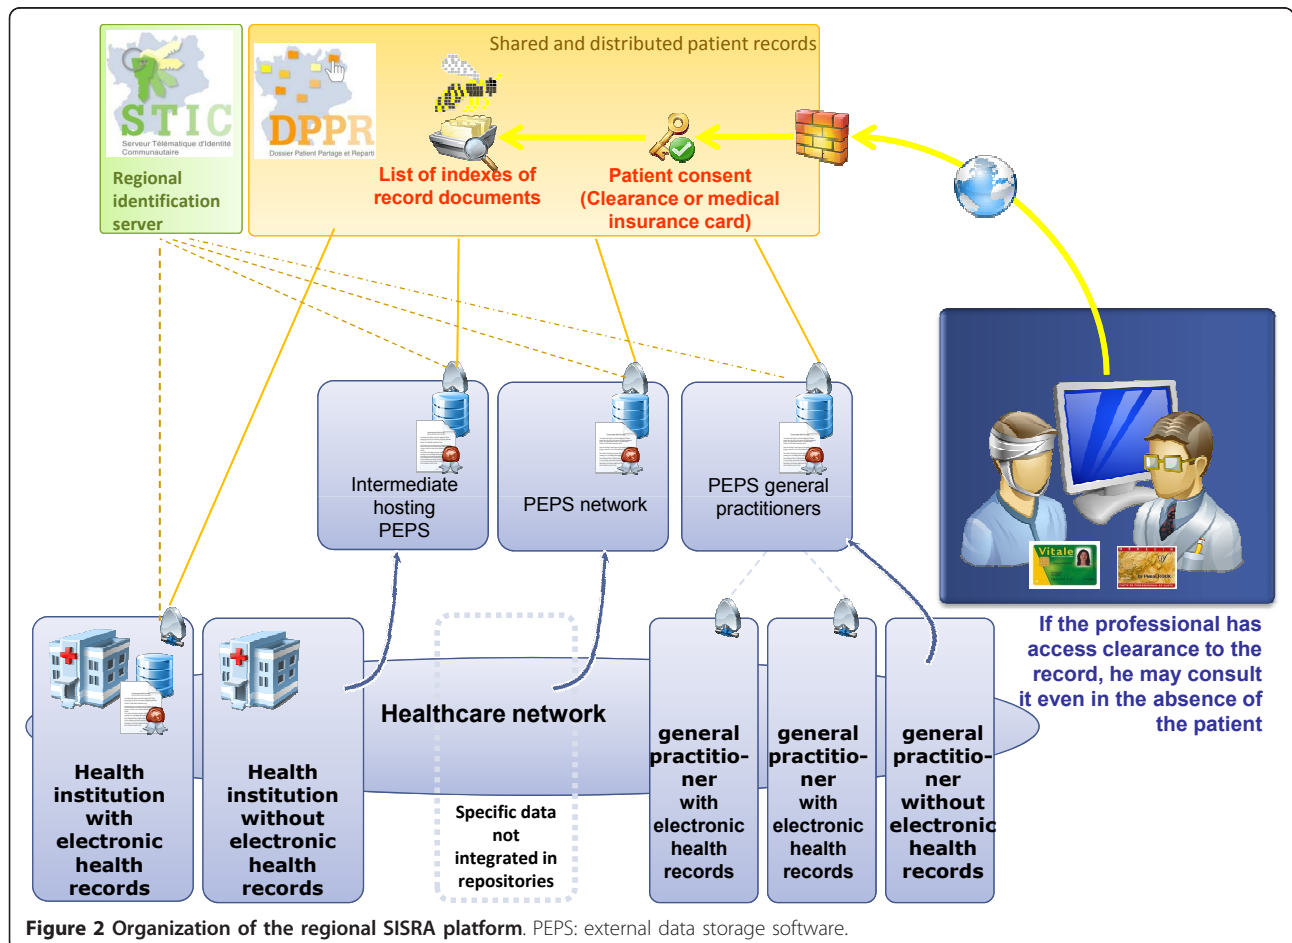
STIC
Serveur Télématique d'Identité Communautaire

Regional identification server

DPPR
Dossier Patient Partagé et Réparti

Shared and distributed patient records

List of indexes of record documents

Patient consent (Clearance or medical insurance card)

Intermediate hosting PEPS

PEPS network

PEPS general practitioners

Vitale

If the professional has access clearance to the record, he may consult it even in the absence of the patient

Healthcare network

Health institution with electronic health records

Health institution without electronic health records

Specific data not integrated in repositories

general practitioner with electronic health records

general practitioner with electronic health records

general practitioner without electronic health records

**Figure 2 Organization of the regional SISRA platform**. PEPS: external data storage software.